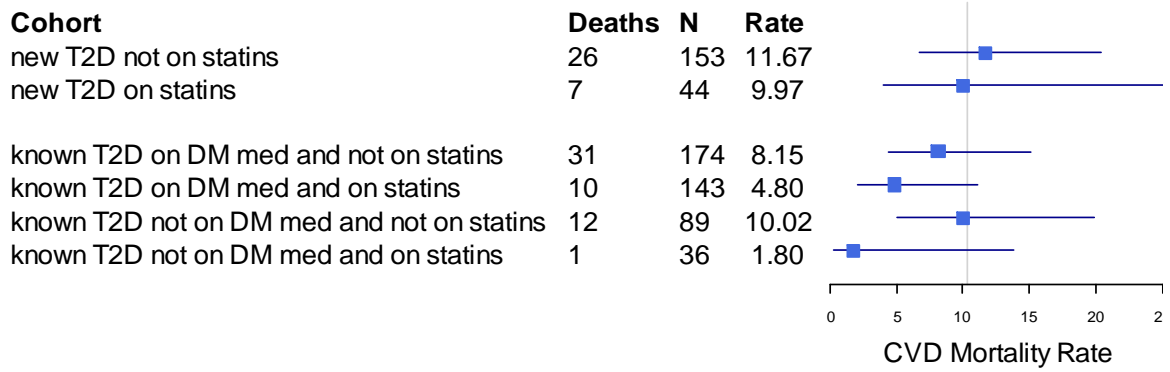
| Cohort | Deaths | N | Rate |
|---|---|---|---|
| new T2D not on statins | 26 | 153 | 11.67 |
| new T2D on statins | 7 | 44 | 9.97 |
| known T2D on DM med and not on statins | 31 | 174 | 8.15 |
| known T2D on DM med and on statins | 10 | 143 | 4.80 |
| known T2D not on DM med and not on statins | 12 | 89 | 10.02 |
| known T2D not on DM med and on statins | 1 | 36 | 1.80 |

0 5 10 15 20 2

CVD Mortality Rate